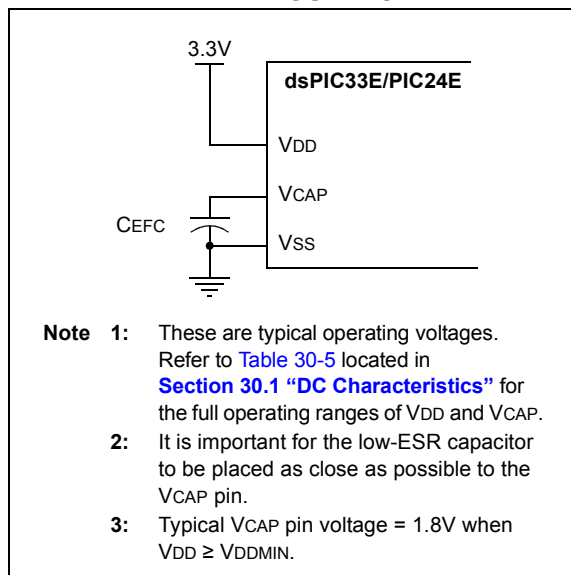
3.3V

dsPIC33E/PIC24E

VDD

VCAP

CEFC

VSS

Note 1: These are typical operating voltages. Refer to Table 30-5 located in Section 30.1 “DC Characteristics” for the full operating ranges of VDD and VCAP.

2: It is important for the low-ESR capacitor to be placed as close as possible to the VCAP pin.

3: Typical VCAP pin voltage = 1.8V when VDD ≥ VDDMIN.